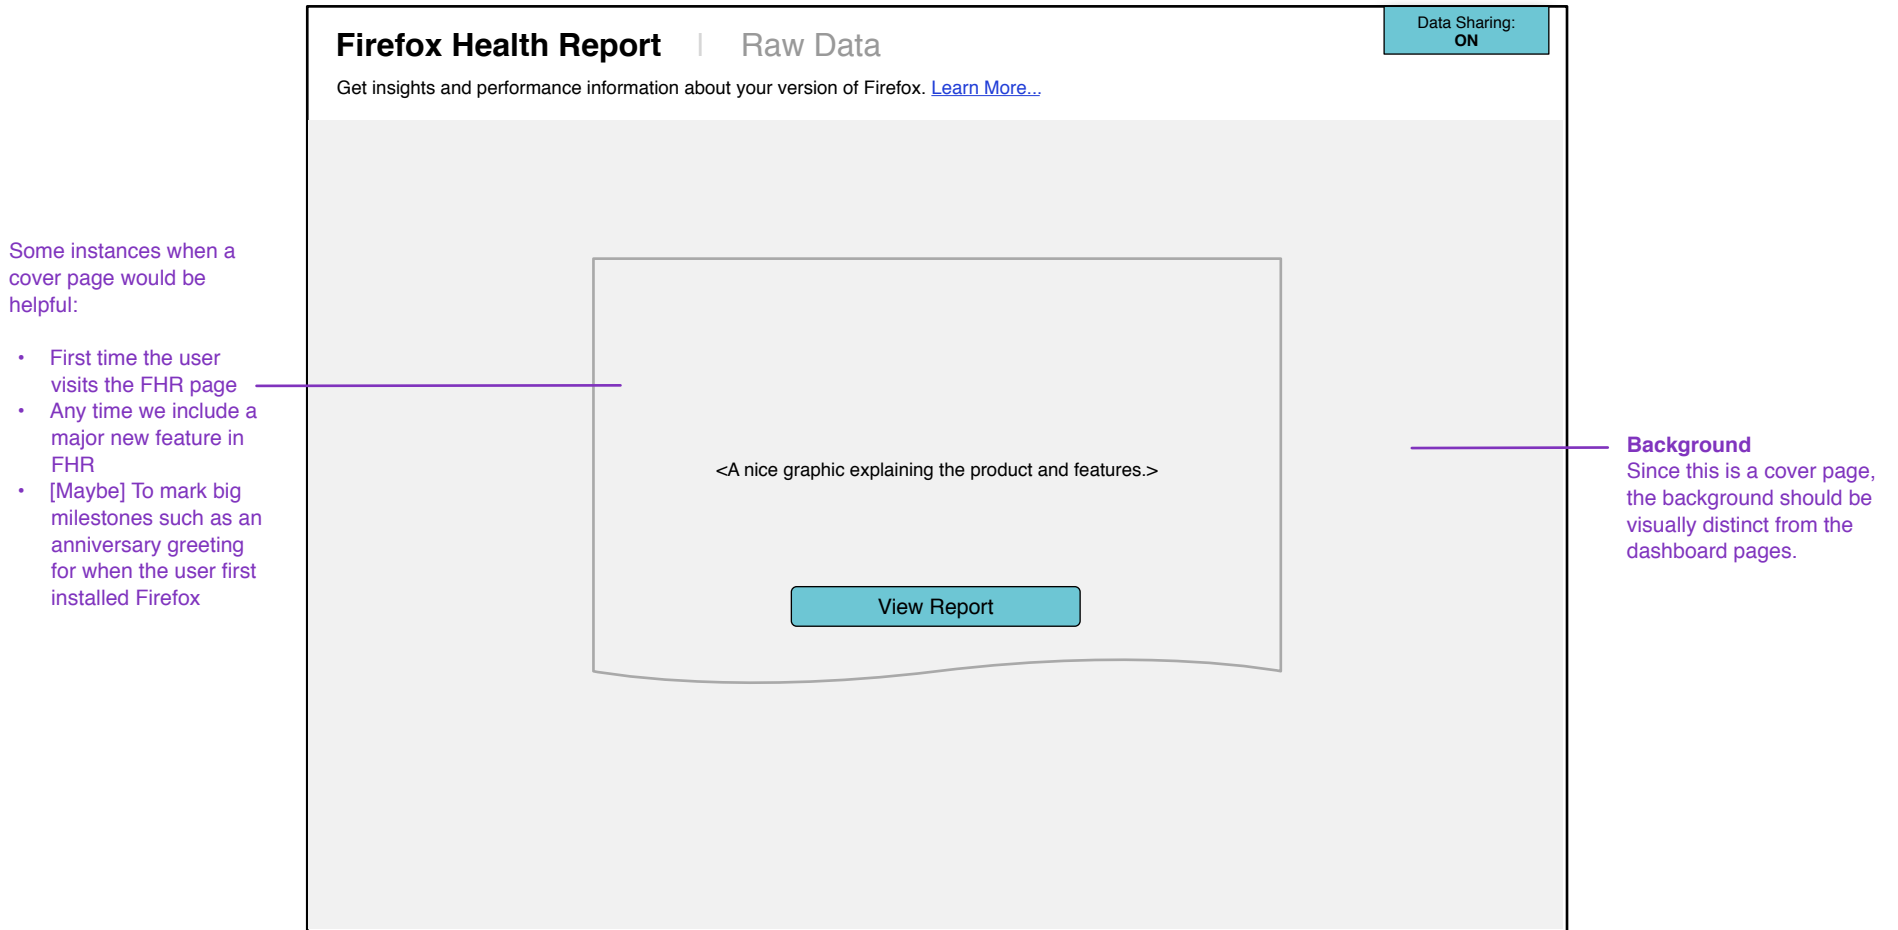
Firefox Health Report | Raw Data

Data Sharing:
ON

Get insights and performance information about your version of Firefox. Learn More...

Some instances when a cover page would be helpful:

- First time the user visits the FHR page
- Any time we include a major new feature in FHR
- [Maybe] To mark big milestones such as an anniversary greeting for when the user first installed Firefox

<A nice graphic explaining the product and features.>

View Report

Background
Since this is a cover page, the background should be visually distinct from the dashboard pages.